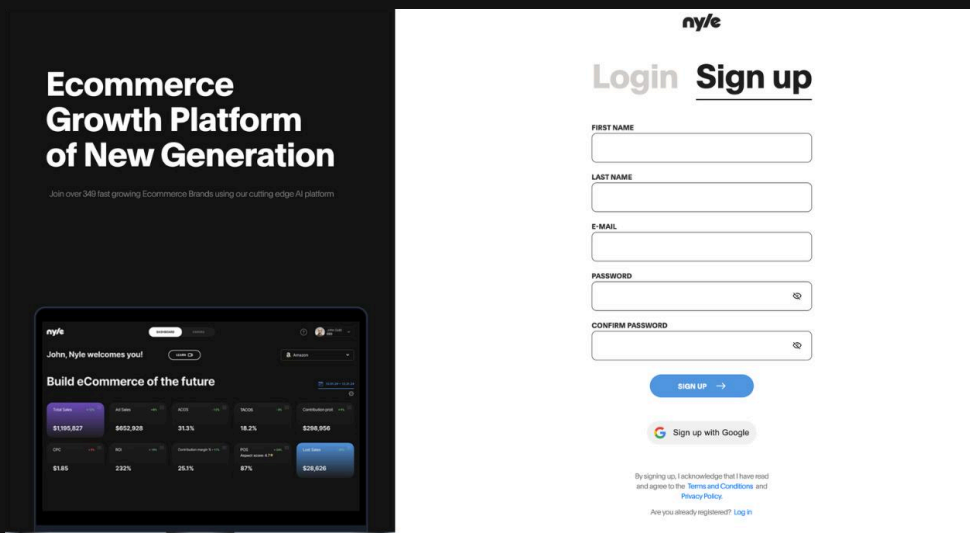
Ecommerce Growth Platform of New Generation

Join over 349 fast growing Ecommerce Brands using our cutting edge AI platform

nyle

John, Nyle welcomes you!

LEARN

Amazon

Build eCommerce of the future

Total Sales
$1,195,827

Ad Sales
$652,928

ACOS
31.3%

TACOS
18.2%

Contribution profit
$298,956

CPC
$1.85

ROI
232%

Contribution margin %
25.1%

PCS
87%

Lost Sales
$28,626

nyle

Login Sign up

FIRST NAME

LAST NAME

E-MAIL

PASSWORD

CONFIRM PASSWORD

SIGN UP →

Sign up with Google

By signing up, I acknowledge that I have read and agree to the Terms and Conditions and Privacy Policy.

Are you already registered? Log in